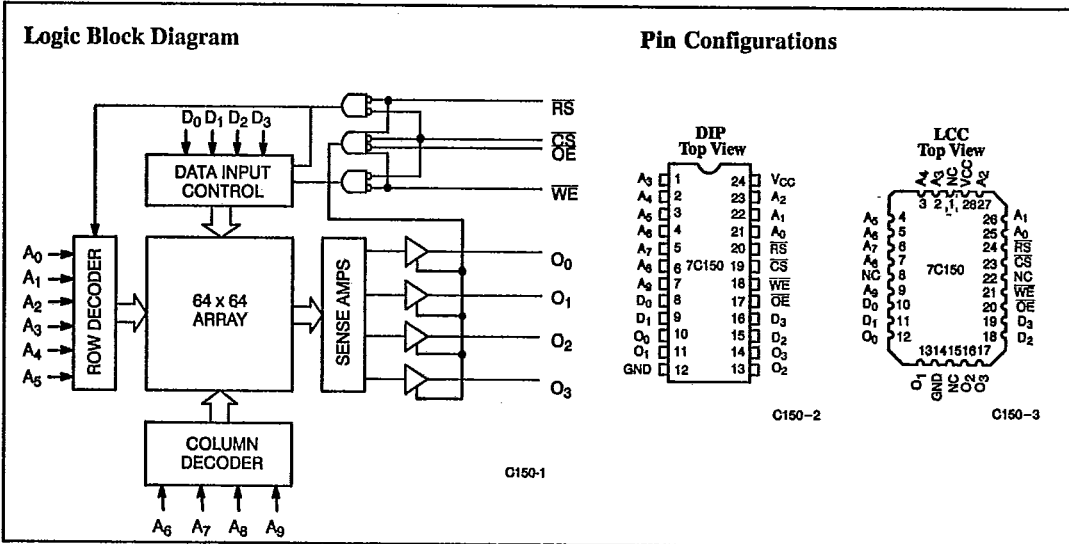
Logic Block Diagram

$D_0$ $D_1$ $D_2$ $D_3$

DATA INPUT CONTROL

$\overline{RS}$

$\overline{CS}$

$\overline{OE}$

$\overline{WE}$

$A_0$
$A_1$
$A_2$
$A_3$
$A_4$
$A_5$

ROW DECODER

64 x 64 ARRAY

SENSE AMPS

$O_0$
$O_1$
$O_2$
$O_3$

COLUMN DECODER

$A_6$ $A_7$ $A_8$ $A_9$

C150-1

Pin Configurations

DIP
Top View

| | | | |
|---|---|---|---|
| $A_3$ | 1 | 24 | $V_{CC}$ |
| $A_4$ | 2 | 23 | $A_2$ |
| $A_5$ | 3 | 22 | $A_1$ |
| $A_6$ | 4 | 21 | $A_0$ |
| $A_7$ | 5 | 20 | $\overline{RS}$ |
| $A_8$ | 6 | 19 | $\overline{CS}$ |
| $A_9$ | 7 | 18 | $\overline{WE}$ |
| $D_0$ | 8 | 17 | $\overline{OE}$ |
| $D_1$ | 9 | 16 | $D_3$ |
| $O_0$ | 10 | 15 | $D_2$ |
| $O_1$ | 11 | 14 | $O_3$ |
| GND | 12 | 13 | $O_2$ |

7C150

C150-2

LCC
Top View

$A_4$ $A_3$ NC $V_{CC}$ $A_2$
3 2 1 28 27

| | | | |
|---|---|---|---|
| $A_5$ | 4 | 26 | $A_1$ |
| $A_6$ | 5 | 25 | $A_0$ |
| $A_7$ | 6 | 24 | $\overline{RS}$ |
| $A_8$ | 7 | 23 | $\overline{CS}$ |
| NC | 8 | 22 | NC |
| $A_9$ | 9 | 21 | $\overline{WE}$ |
| $D_0$ | 10 | 20 | $\overline{OE}$ |
| $D_1$ | 11 | 19 | $D_3$ |
| $O_0$ | 12 | 18 | $D_2$ |

7C150

13 14 15 16 17
$O_1$ GND NC $O_2$ $O_3$

C150-3